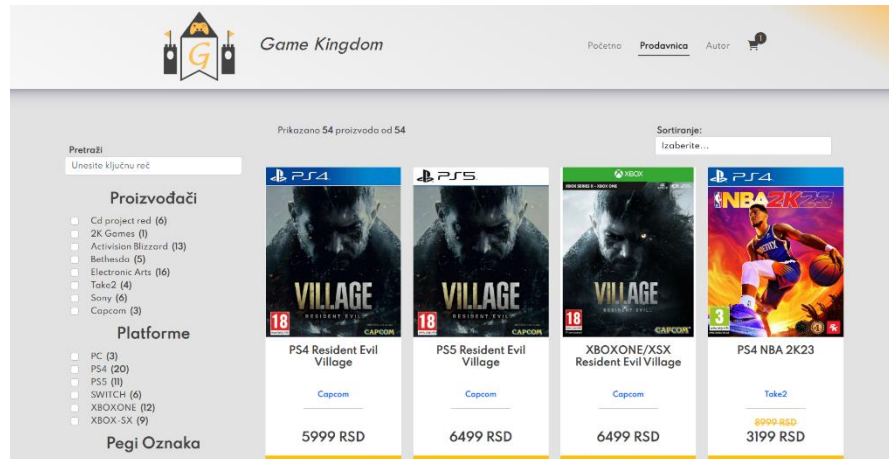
G

Game Kingdom

Početna Prodavnica Autor 1

Prikazano 54 proizvoda od 54

Sortiranje:
Izaberite...

Pretraži
Unesite ključnu reč

Proizvođači
Cd project red (6)
2K Games (1)
Activision Blizzard (13)
Bethesda (5)
Electronic Arts (16)
Take2 (4)
Sony (6)
Capcom (3)

Platforme
PC (3)
PS4 (20)
PS5 (11)
SWITCH (6)
XBOXONE (12)
XBOX-SX (9)

Pegi Oznaka

PS4
VILLAGE
RESIDENT EVIL
18
CAPCOM
PS4 Resident Evil Village
Capcom
5999 RSD

PS5
VILLAGE
RESIDENT EVIL
18
CAPCOM
PS5 Resident Evil Village
Capcom
6499 RSD

XBOX
XBOX SERIES X | XBOX ONE
VILLAGE
RESIDENT EVIL
18
CAPCOM
XBOXONE/XSX Resident Evil Village
Capcom
6499 RSD

PS4
NBA 2K23
3
2K
PS4 NBA 2K23
Take2
8999 RSD
3199 RSD